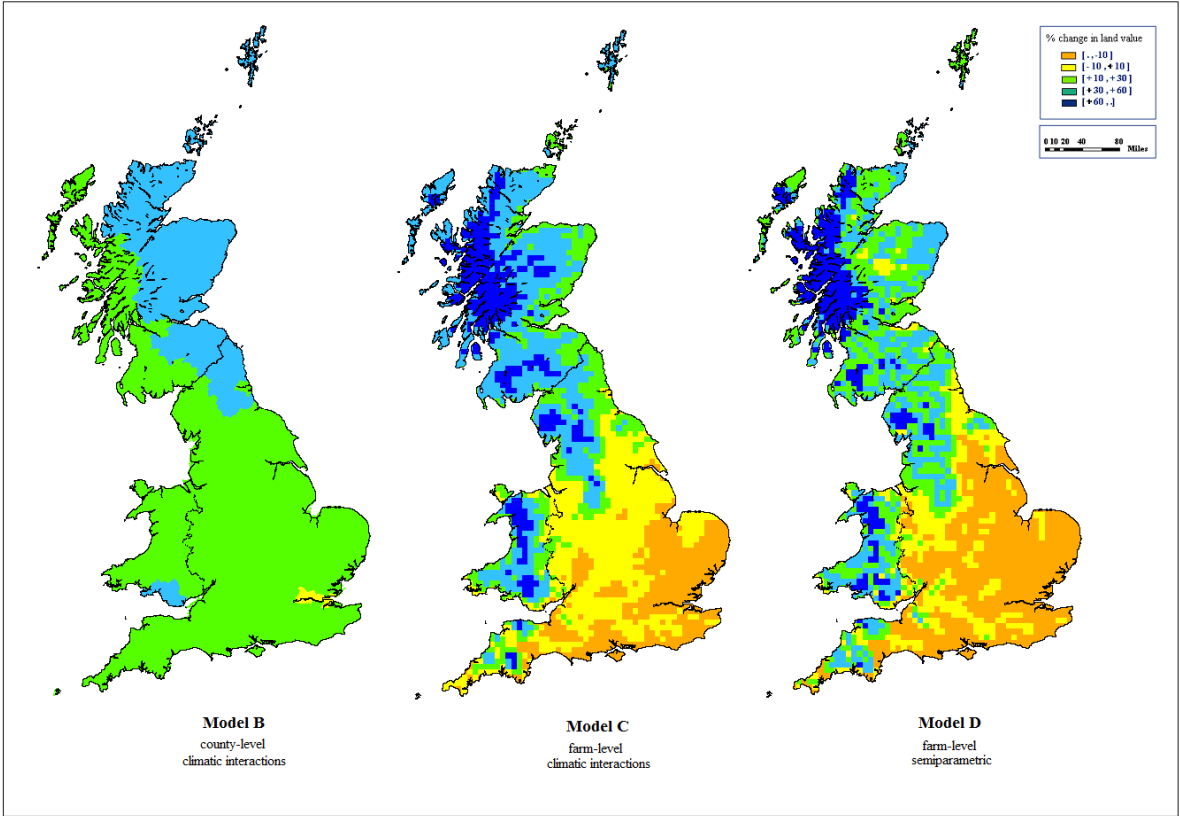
% change in land value
[ . , -10 ]
[ -10 , +10 ]
[ +10 , +30 ]
[ +30 , +60 ]
[ +60 , . ]

0 10 20 40 80 Miles

Model B
county-level
climatic interactions

Model C
farm-level
climatic interactions

Model D
farm-level
semiparametric